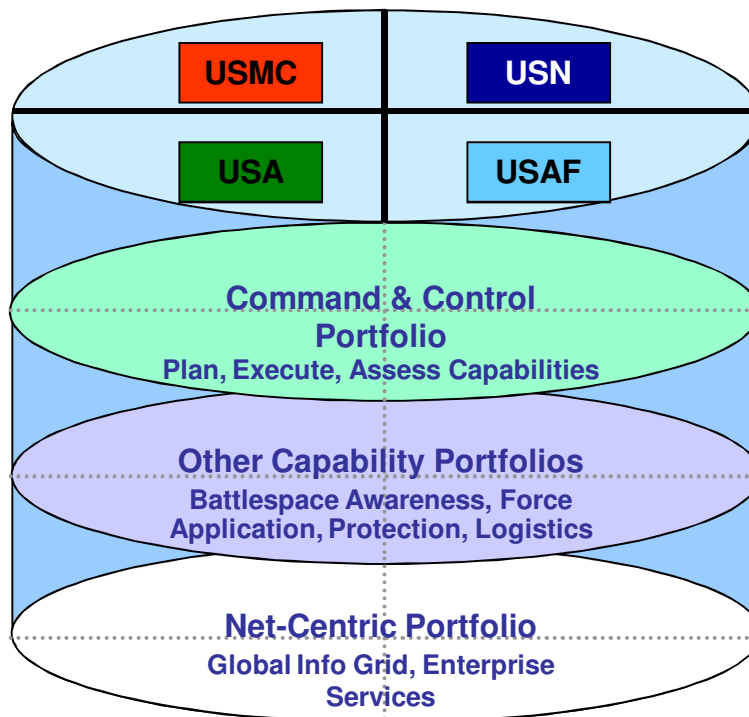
USMC

USN

USA

USAF

Command & Control Portfolio
Plan, Execute, Assess Capabilities

Other Capability Portfolios
Battlespace Awareness, Force Application, Protection, Logistics

Net-Centric Portfolio
Global Info Grid, Enterprise Services